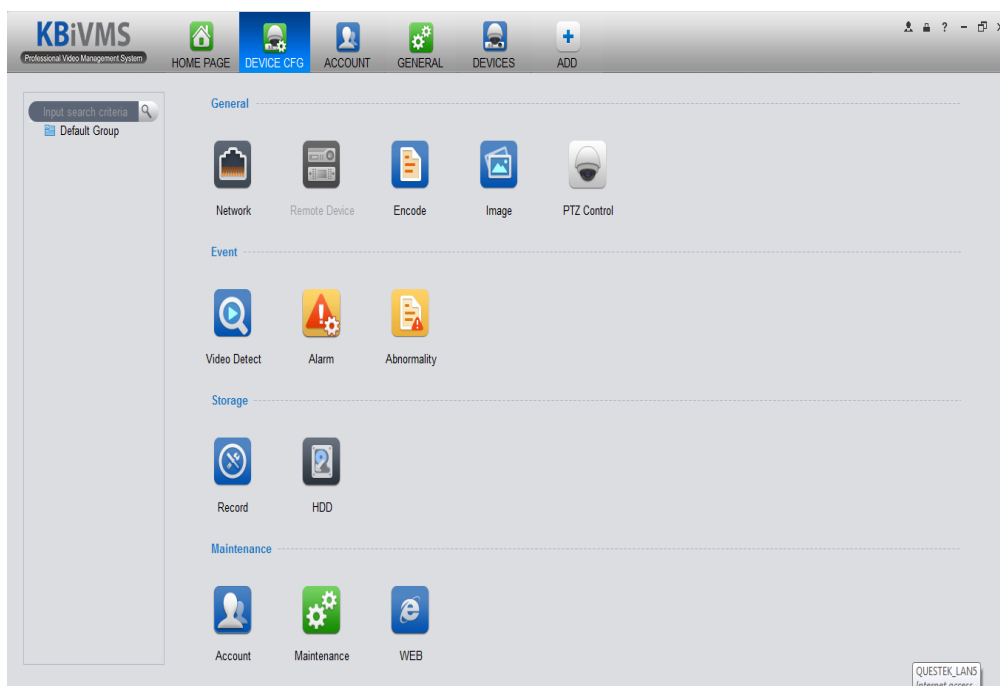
KBiVMS
Professional Video Management System

HOME PAGE
DEVICE CFG
ACCOUNT
GENERAL
DEVICES
ADD

Input search criteria
Default Group

General

Network
Remote Device
Encode
Image
PTZ Control

Event

Video Detect
Alarm
Abnormality

Storage

Record
HDD

Maintenance

Account
Maintenance
WEB

QUESTEK_LAN5
Internet access